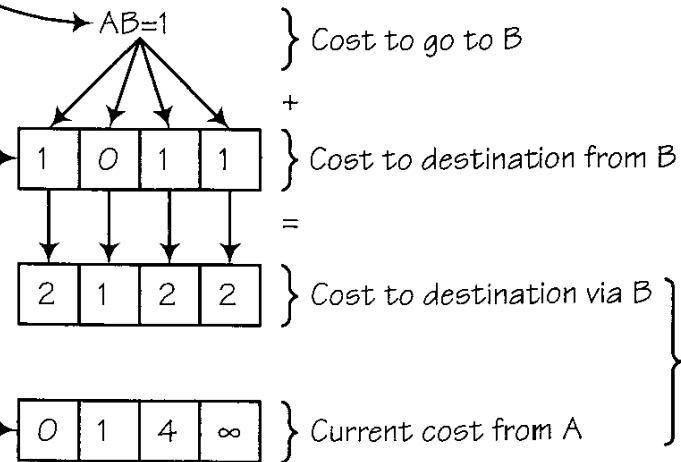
AB=1

Cost to go to B

+

| 1 | 0 | 1 | 1 |
|---|---|---|---|

Cost to destination from B

=

| 2 | 1 | 2 | 2 |
|---|---|---|---|

Cost to destination via B

| 0 | 1 | 4 | $\infty$ |
|---|---|---|---|

Current cost from A